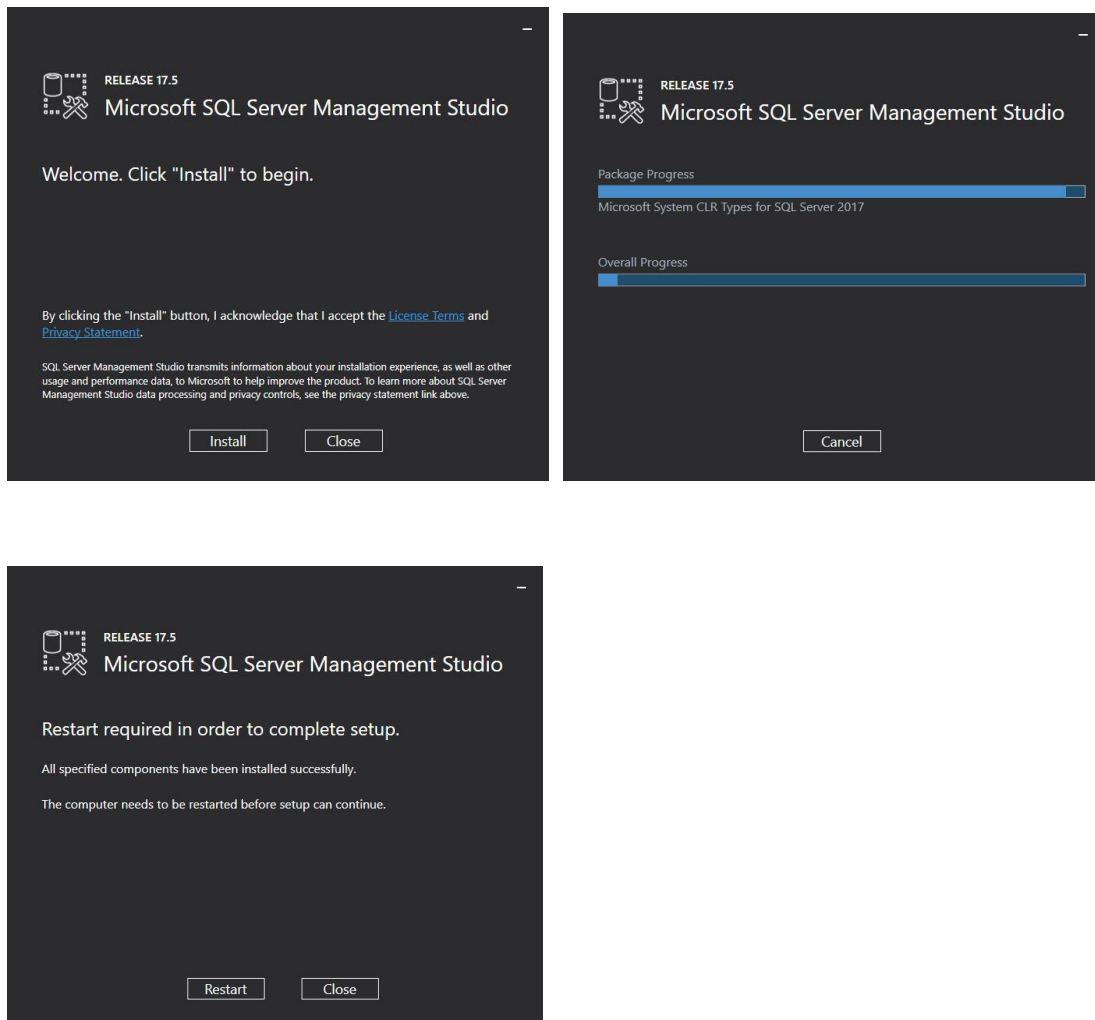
RELEASE 17.5
Microsoft SQL Server Management Studio

Welcome. Click "Install" to begin.

By clicking the "Install" button, I acknowledge that I accept the License Terms and Privacy Statement.

SQL Server Management Studio transmits information about your installation experience, as well as other usage and performance data, to Microsoft to help improve the product. To learn more about SQL Server Management Studio data processing and privacy controls, see the privacy statement link above.

Install Close

RELEASE 17.5
Microsoft SQL Server Management Studio

Package Progress

Microsoft System CLR Types for SQL Server 2017

Overall Progress

Cancel

RELEASE 17.5
Microsoft SQL Server Management Studio

Restart required in order to complete setup.

All specified components have been installed successfully.

The computer needs to be restarted before setup can continue.

Restart Close